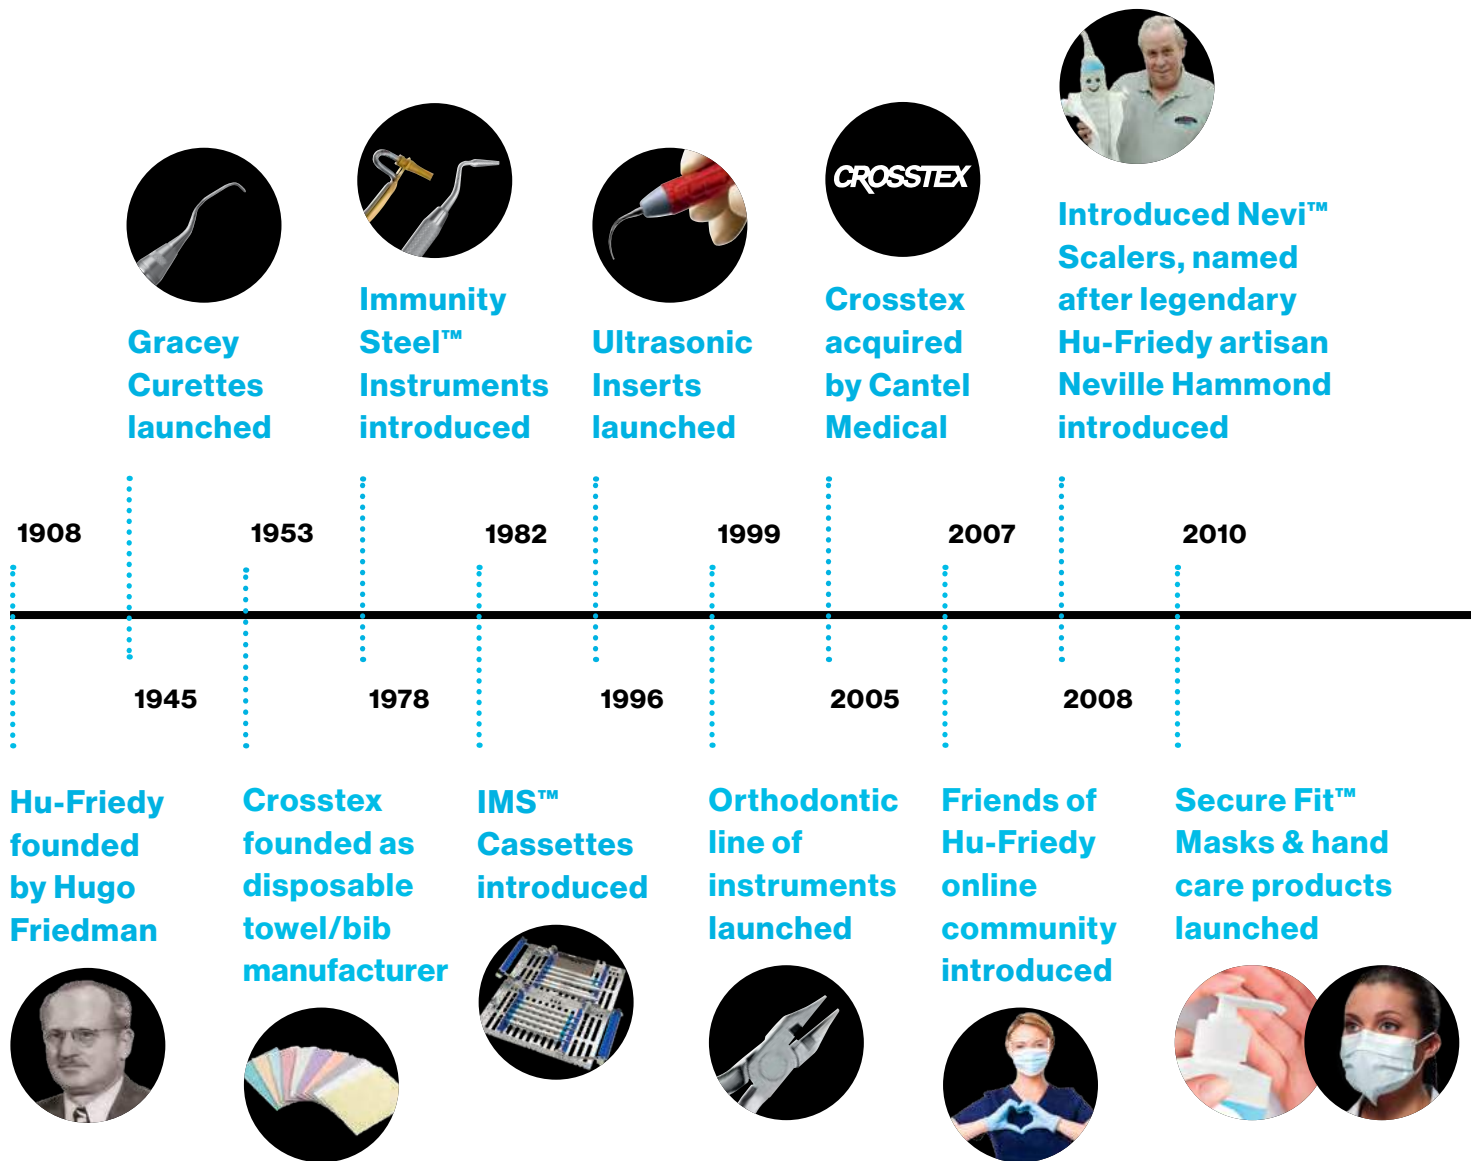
Gracey Curettes launched

Immunity Steel™ Instruments introduced

Ultrasonic Inserts launched

CROSSTEX

Crosstex acquired by Cantel Medical

Introduced Nevi™ Scalers, named after legendary Hu-Friedy artisan Neville Hammond introduced

1908

1953

1982

1999

2007

2010

1945

1978

1996

2005

2008

Hu-Friedy founded by Hugo Friedman

Crosstex founded as disposable towel/bib manufacturer

IMS™ Cassettes introduced

Orthodontic line of instruments launched

Friends of Hu-Friedy online community introduced

Secure Fit™ Masks & hand care products launched